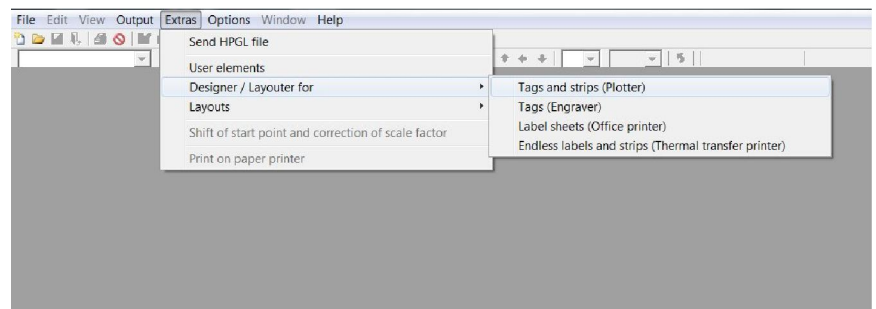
File Edit View Output Extras Options Window Help

Send HPGL file
User elements
Designer / Layouter for
Layouts
Shift of start point and correction of scale factor
Print on paper printer

Tags and strips (Plotter)
Tags (Engraver)
Label sheets (Office printer)
Endless labels and strips (Thermal transfer printer)